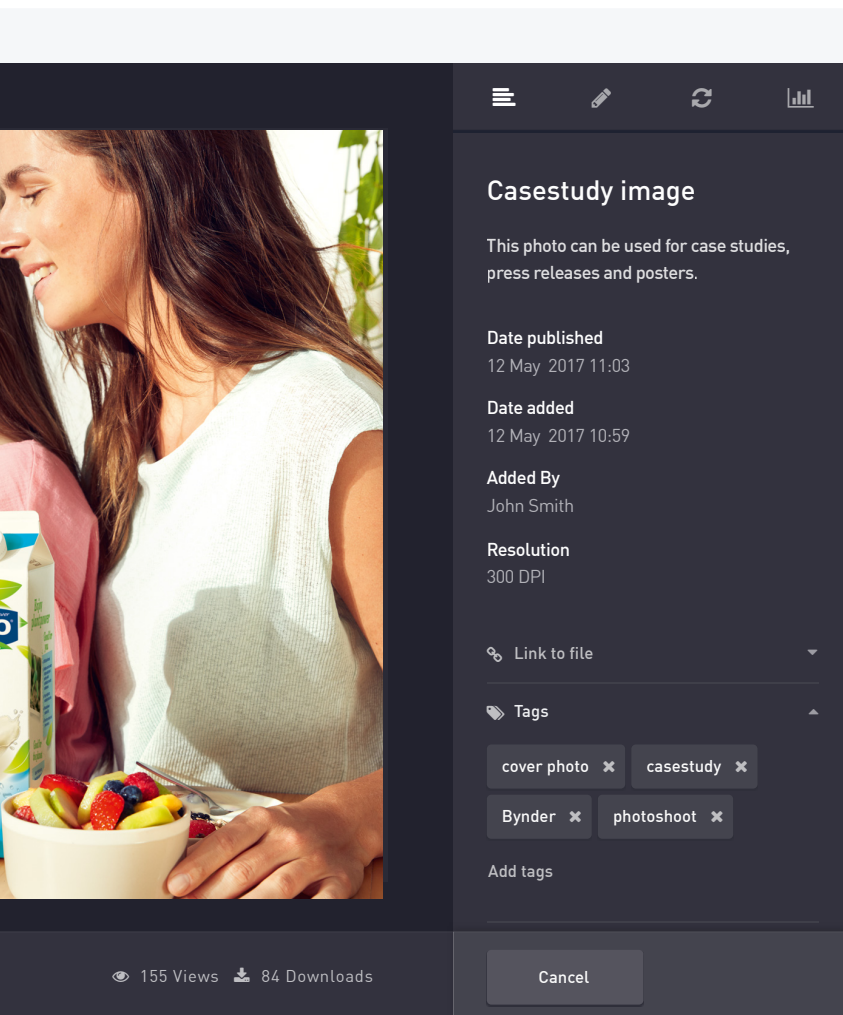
Casestudy image

This photo can be used for case studies, press releases and posters.

Date published
12 May 2017 11:03

Date added
12 May 2017 10:59

Added By
John Smith

Resolution
300 DPI

Link to file

Tags

cover photo ✖ casestudy ✖
Bynder ✖ photoshoot ✖

Add tags

155 Views 84 Downloads

Cancel